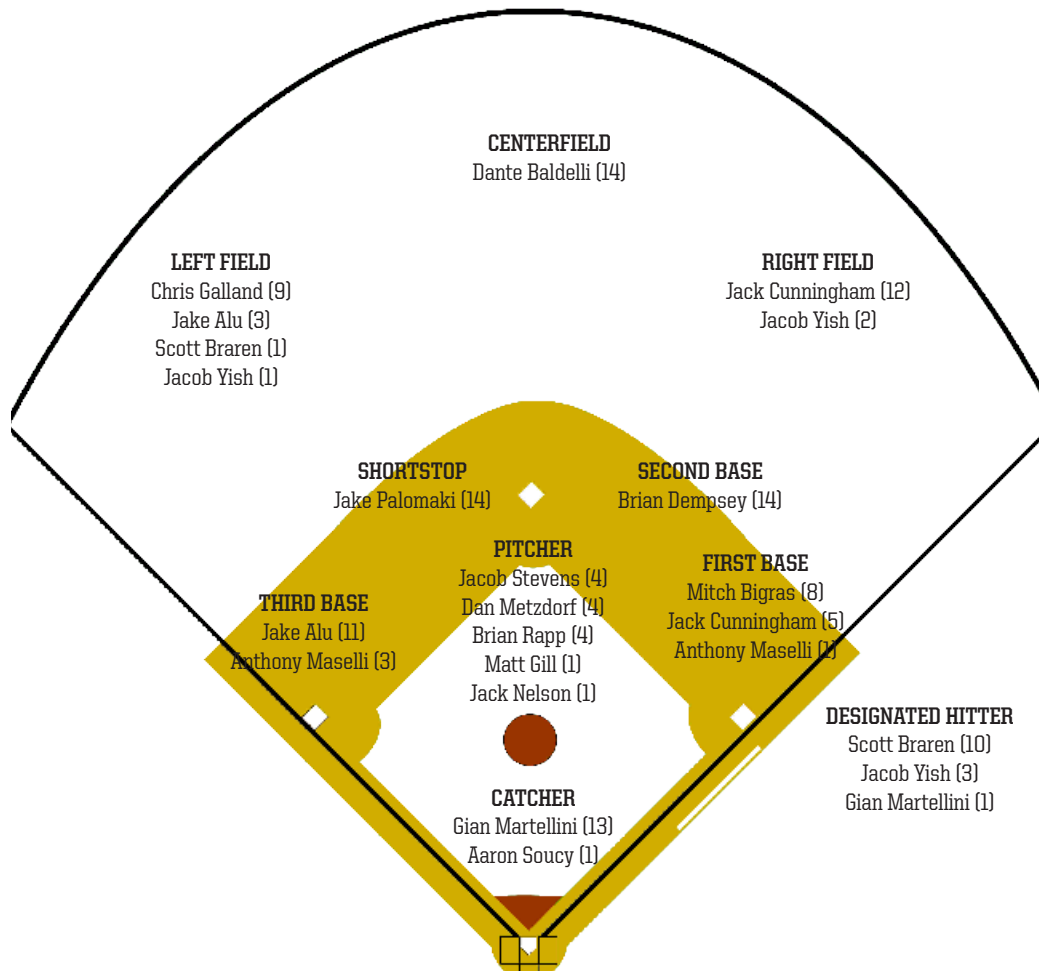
CENTERFIELD
Dante Baldelli (14)

LEFT FIELD
Chris Galland (9)
Jake Alu (3)
Scott Braren (1)
Jacob Yish (1)

RIGHT FIELD
Jack Cunningham (12)
Jacob Yish (2)

SHORTSTOP
Jake Palomaki (14)

SECOND BASE
Brian Dempsey (14)

PITCHER
Jacob Stevens (4)
Dan Metzdorf (4)
Brian Rapp (4)
Matt Gill (1)
Jack Nelson (1)

THIRD BASE
Jake Alu (11)
Anthony Maselli (3)

FIRST BASE
Mitch Bigras (8)
Jack Cunningham (5)
Anthony Maselli (1)

DESIGNATED HITTER
Scott Braren (10)
Jacob Yish (3)
Gian Martellini (1)

CATCHER
Gian Martellini (13)
Aaron Soucy (1)